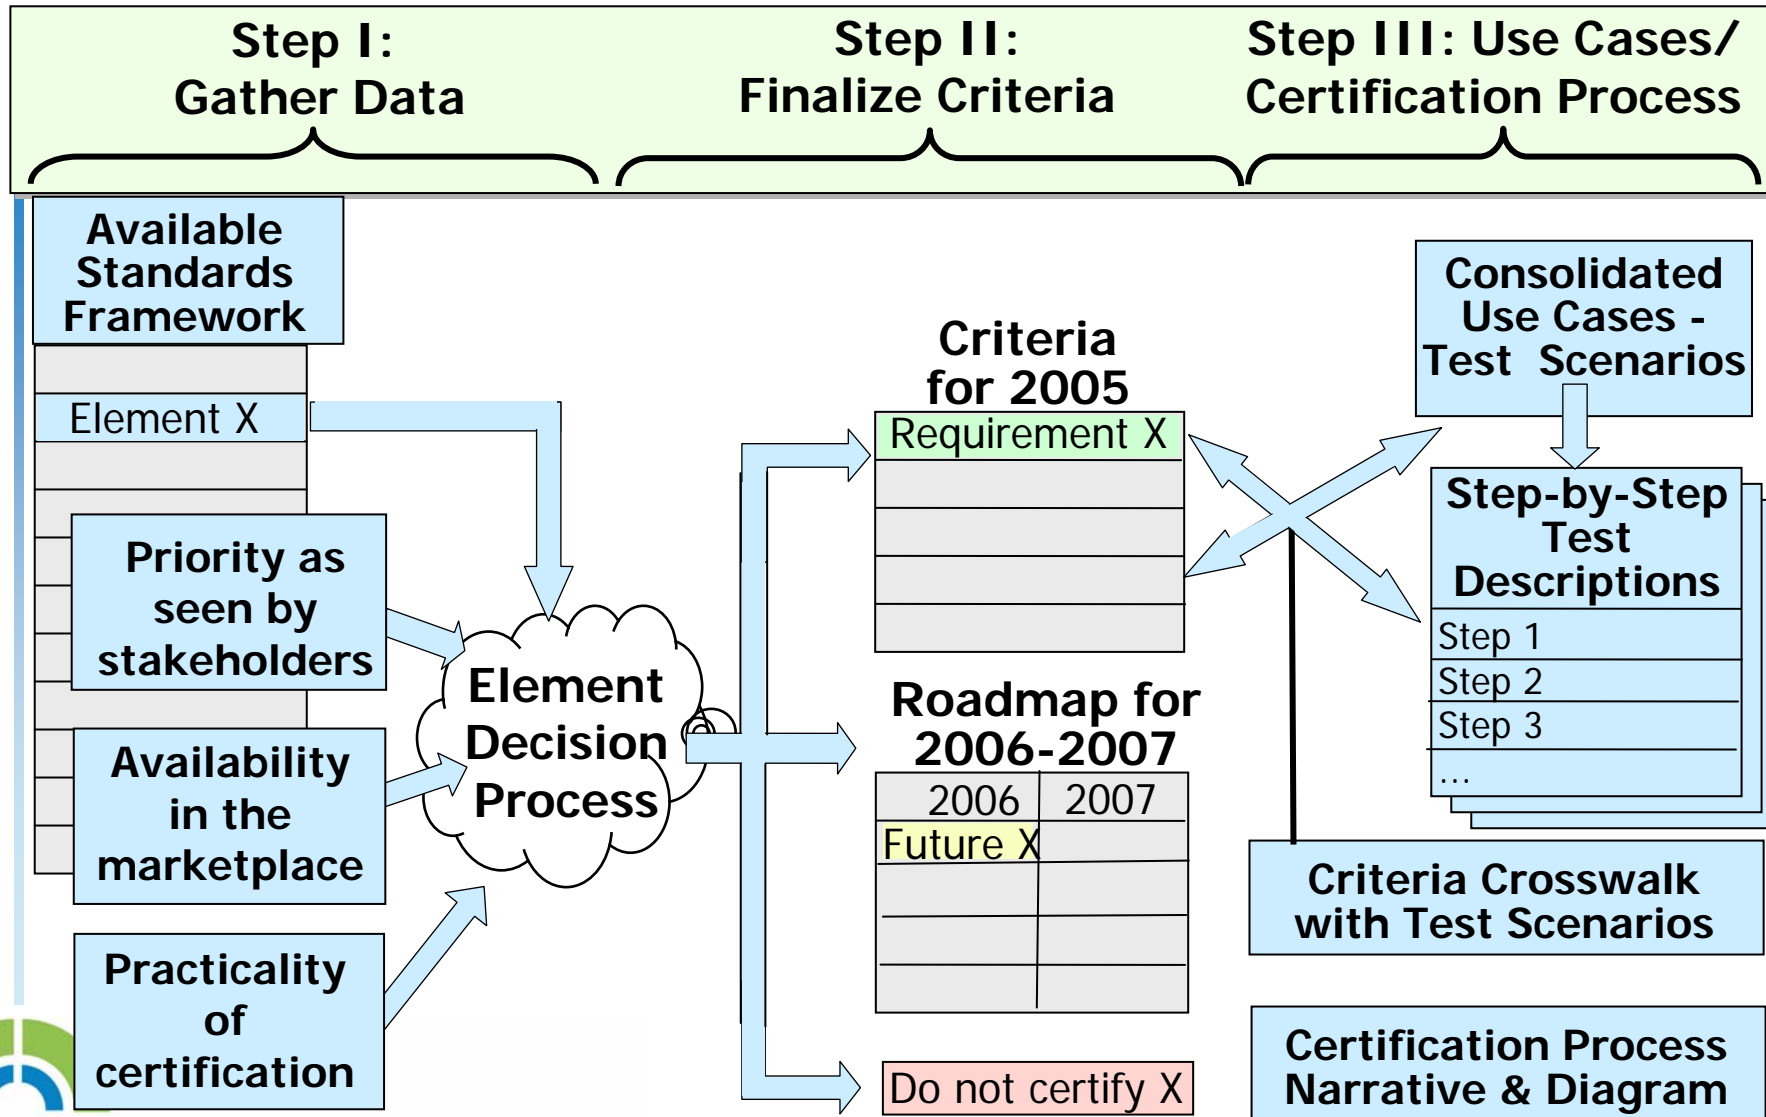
Step I:
Gather Data

Step II:
Finalize Criteria

Step III: Use Cases/
Certification Process

Available Standards Framework

Element X

Priority as seen by stakeholders

Availability in the marketplace

Practicality of certification

Element Decision Process

Criteria for 2005

Requirement X

Roadmap for 2006-2007

| 2006 | 2007 |
|---|---|
| Future X | |
| | |
| | |
| | |

Do not certify X

Consolidated Use Cases - Test Scenarios

Step-by-Step Test Descriptions

Step 1
Step 2
Step 3
...

Criteria Crosswalk with Test Scenarios

Certification Process Narrative & Diagram